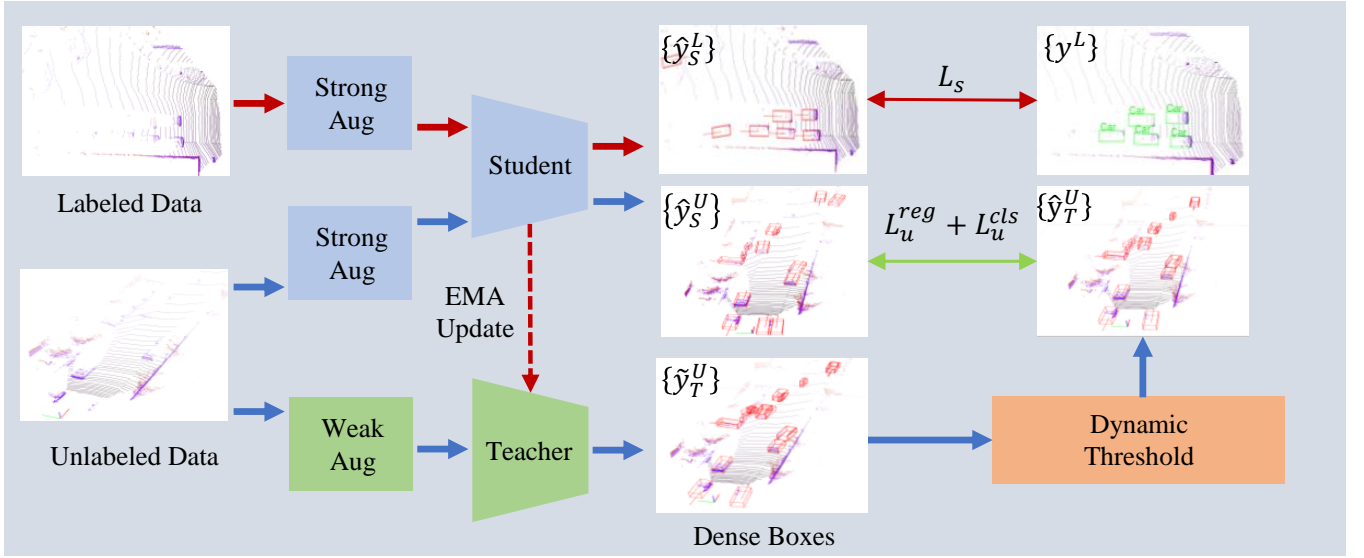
Labeled Data

Strong Aug

Student

$\{\hat{y}_S^L\}$

$L_s$

$\{y^L\}$

Car

Car

Car

Car

Car

Strong Aug

$\{\hat{y}_S^U\}$

$L_u^{reg} + L_u^{cls}$

$\{\hat{y}_T^U\}$

EMA Update

Unlabeled Data

Weak Aug

Teacher

$\{\tilde{y}_T^U\}$

Dynamic Threshold

Dense Boxes